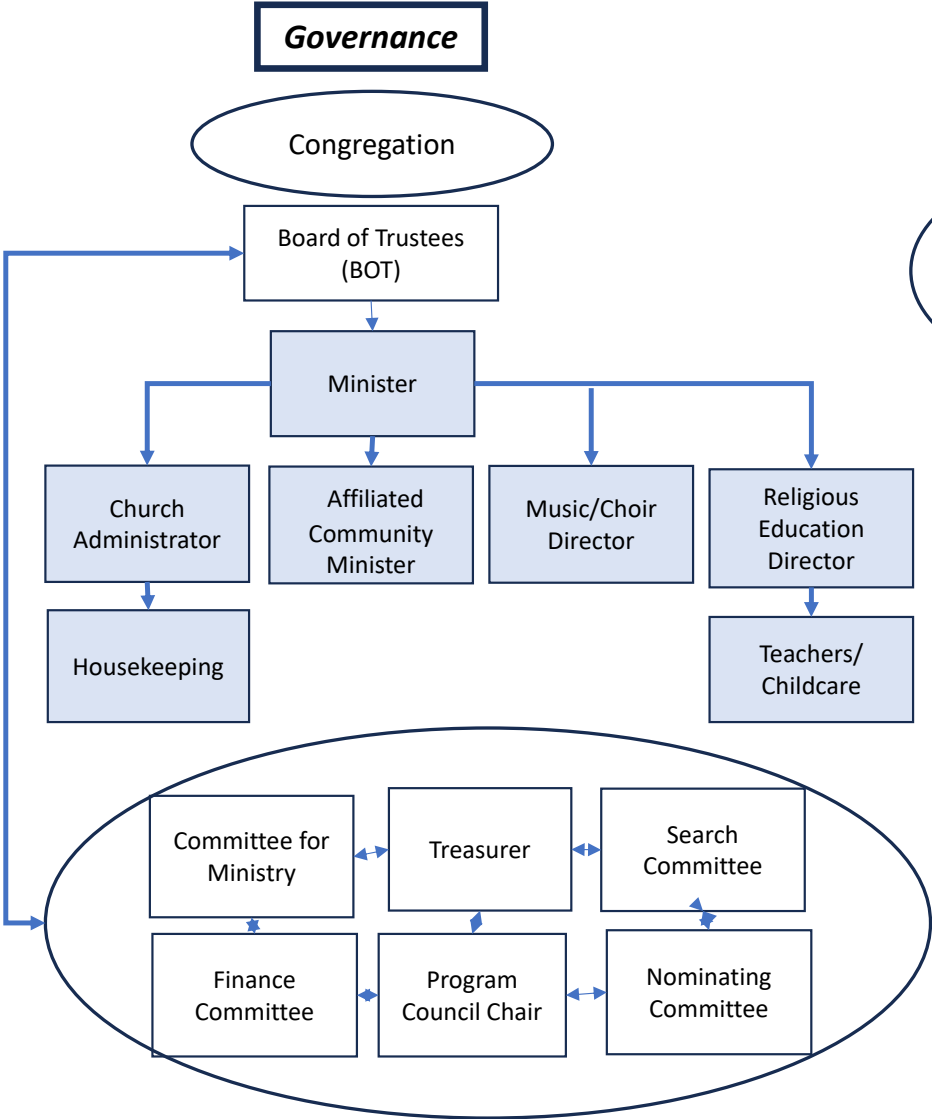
Governance

Congregation

Board of Trustees (BOT)

Minister

Church Administrator

Affiliated Community Minister

Music/Choir Director

Religious Education Director

Housekeeping

Teachers/ Childcare

Committee for Ministry

Treasurer

Search Committee

Finance Committee

Program Council Chair

Nominating Committee